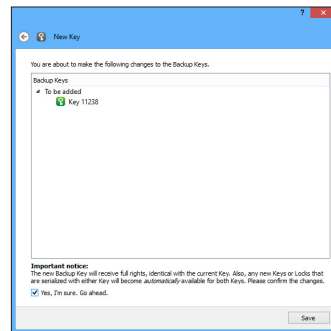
?

New Key

You are about to make the following changes to the Backup Keys.

Backup Keys

To be added

Key 11238

Important notice:
The new Backup Key will receive full rights, identical with the current Key. Also, any new Keys or Locks that are serialized with either Key will become *automatically* available for both Keys. Please confirm the changes.

Yes, I'm sure. Go ahead.

Save